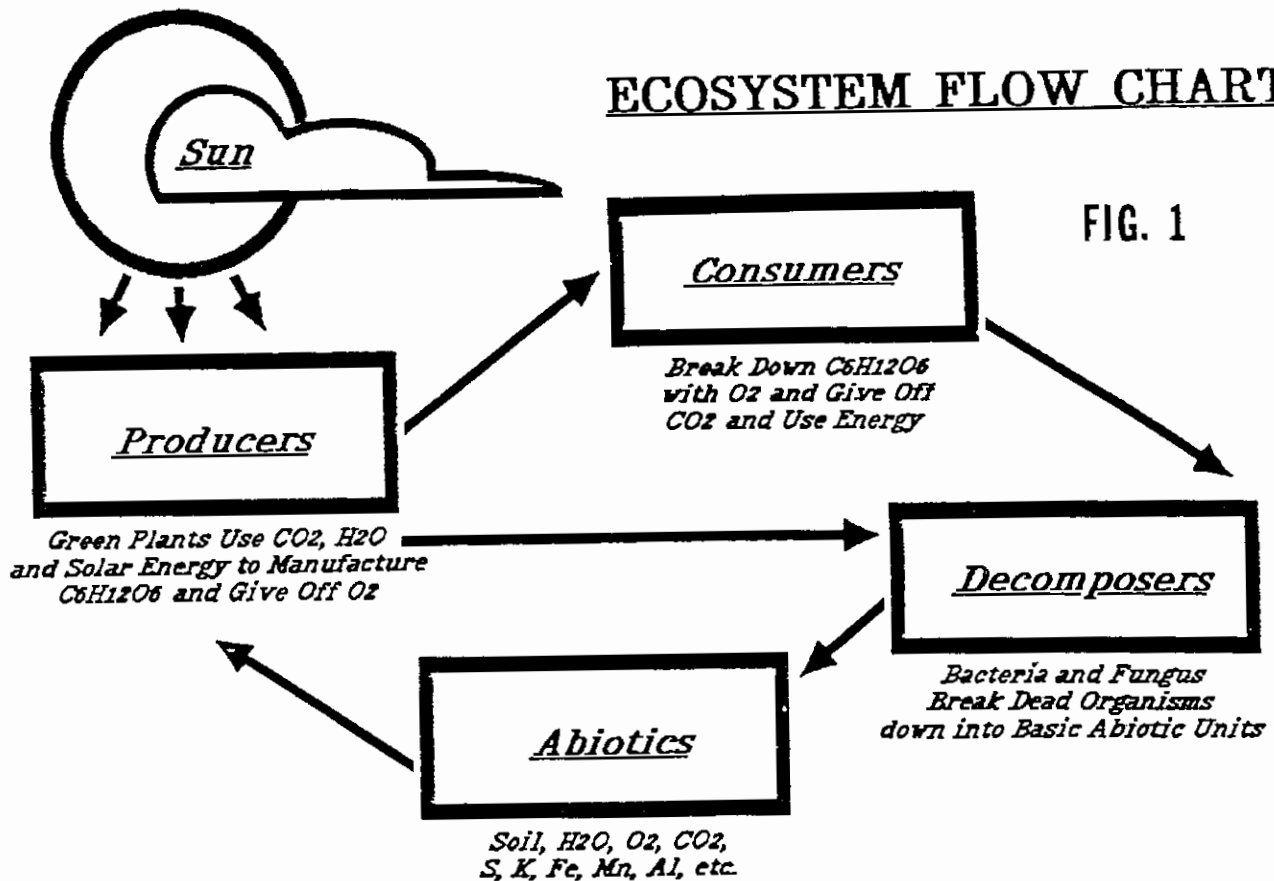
ECOSYSTEM FLOW CHART

Sun

FIG. 1

Consumers

Break Down $C_6H_{12}O_6$ with $O_2$ and Give Off $CO_2$ and Use Energy

Producers

Green Plants Use $CO_2$, $H_2O$ and Solar Energy to Manufacture $C_6H_{12}O_6$ and Give Off $O_2$

Decomposers

Bacteria and Fungus Break Dead Organisms down into Basic Abiotic Units

Abiotics

Soil, $H_2O$, $O_2$, $CO_2$, S, K, Fe, Mn, Al, etc.